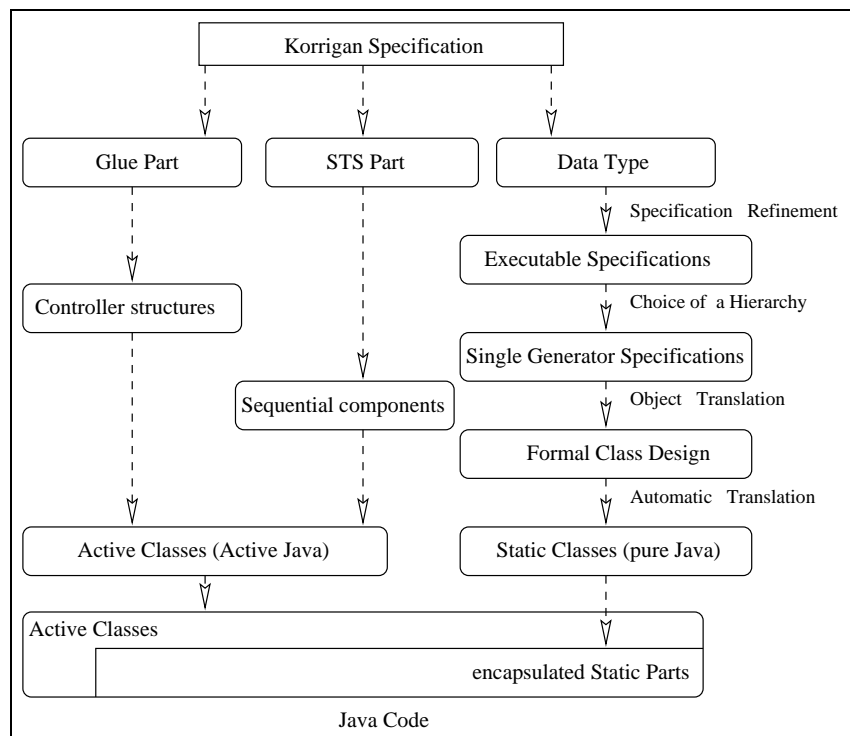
Korrigan Specification

Glue Part

STS Part

Data Type

Specification Refinement

Executable Specifications

Choice of a Hierarchy

Controller structures

Single Generator Specifications

Object Translation

Sequential components

Formal Class Design

Automatic Translation

Active Classes (Active Java)

Static Classes (pure Java)

Active Classes

encapsulated Static Parts

Java Code